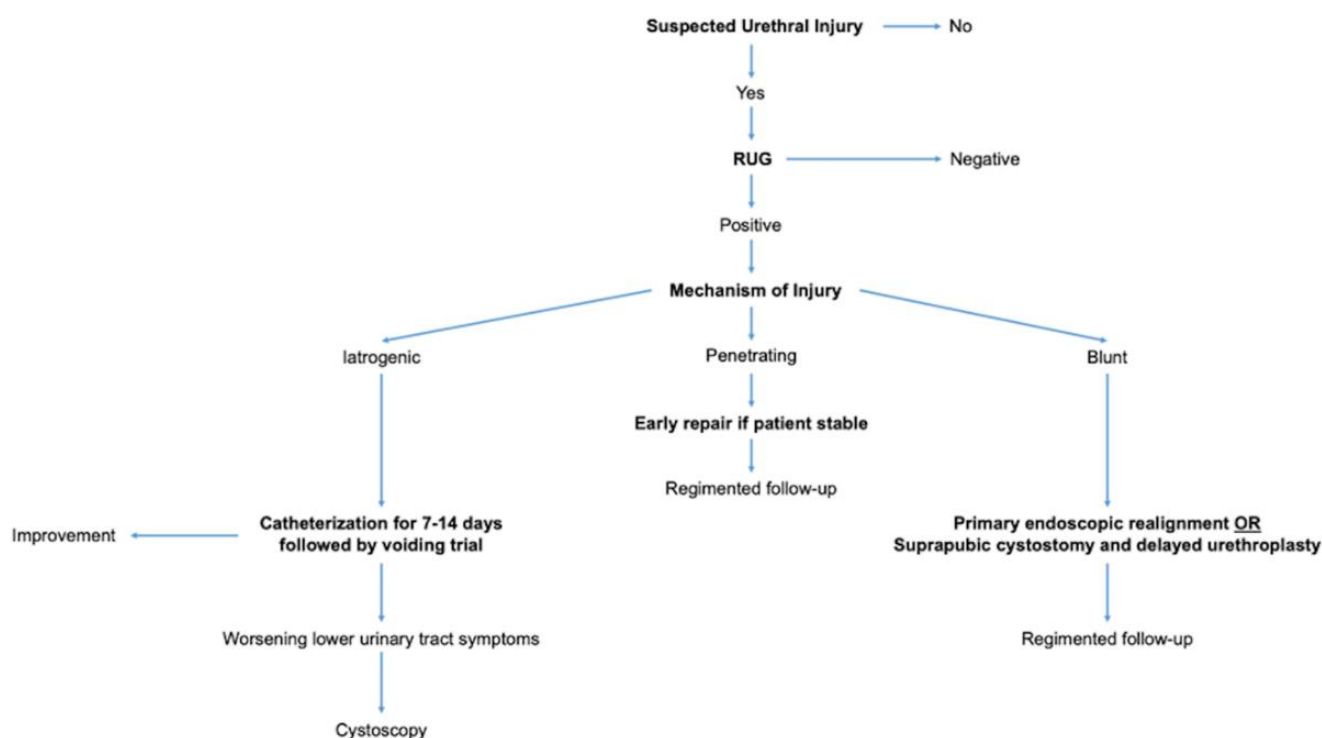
Suspected Urethral Injury

No

Yes

RUG

Negative

Positive

Mechanism of Injury

Iatrogenic

Penetrating

Blunt

Early repair if patient stable

Regimented follow-up

Improvement

Catheterization for 7-14 days followed by voiding trial

Primary endoscopic realignment OR Suprapubic cystostomy and delayed urethroplasty

Worsening lower urinary tract symptoms

Regimented follow-up

Cystoscopy